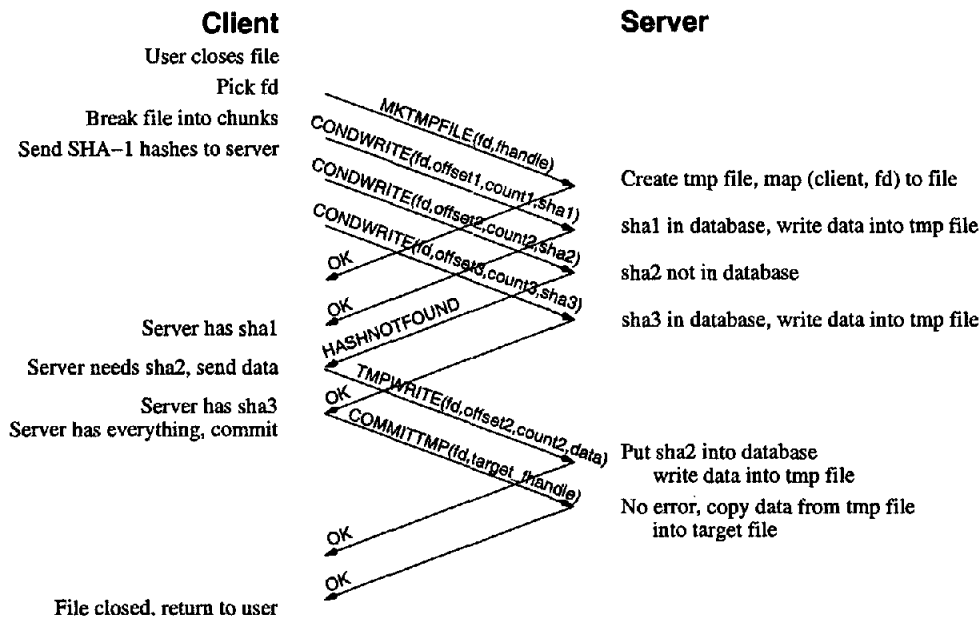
Client

Server

User closes file
Pick fd
Break file into chunks
Send SHA-1 hashes to server

MKTMPFILE(fd,fhandle)
CONDWRITE(fd,offset1,count1,sha1)
CONDWRITE(fd,offset2,count2,sha2)
CONDWRITE(fd,offset3,count3,sha3)

Create tmp file, map (client, fd) to file
sha1 in database, write data into tmp file
sha2 not in database
sha3 in database, write data into tmp file

OK
OK
HASHNOTFOUND

Server has sha1
Server needs sha2, send data
Server has sha3
Server has everything, commit

OK
TMPWRITE(fd,offset2,count2,data)
COMMITTMP(fd,target_fhandle)

Put sha2 into database
write data into tmp file
No error, copy data from tmp file
into target file

OK
OK

File closed, return to user